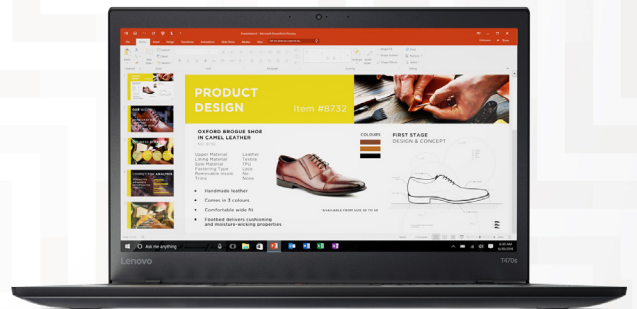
PRODUCT DESIGN

Item #8732

OXFORD BROGUE SHOE IN CAMEL LEATHER

Upper Material Leather
Lining Material Textile
Sole Material TPU
Fastening Type Lace
Removable insole No
Trims None

Handmade leather
Comes in 3 colours
Comfortable wide fit
Footbed delivers cushioning and moisture-wicking properties

COLOURS

FIRST STAGE
DESIGN & CONCEPT

Ask me anything

Lenovo

T470s